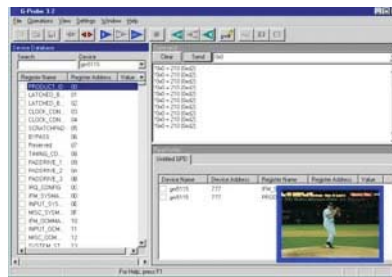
G-Probe 3.2

File Operations View Settings Window Help

Device Database

Search

Device

gm9115

| Register Name | Register Address | Value |
|---|---|---|
| PRODUCT_ID | 00 | |
| LATCHED_R... | 01 | |
| LATCHED_R... | 02 | |
| CLOCK_CON... | 03 | |
| CLOCK_CON... | 04 | |
| SCRATCHPAD | 05 | |
| BYPASS | 06 | |
| Reserved | 07 | |
| TIMING_CO... | 08 | |
| PADDRIVE_1 | 09 | |
| PADDRIVE_2 | 0a | |
| PADCONFIG | 0b | |
| IRQ_CONFIG | 0c | |
| IPM_SYSINI... | 0d | |
| INPUT_SYS... | 0e | |
| MISC_SYSM... | 0f | |
| IPM_DOMNA... | 10 | |
| INPUT_DOM... | 11 | |
| MISC_DOM... | 12 | |
| SYSTEM_ST... | 13 | |

Clear Send

| Device Name | Device Address | Register Name | Register Address | Value |
|---|---|---|---|---|
| gm9115 | 777 | IPM_S... | | |
| gm9115 | 777 | PROD... | | |

Untitled GPO

For Help, press F1